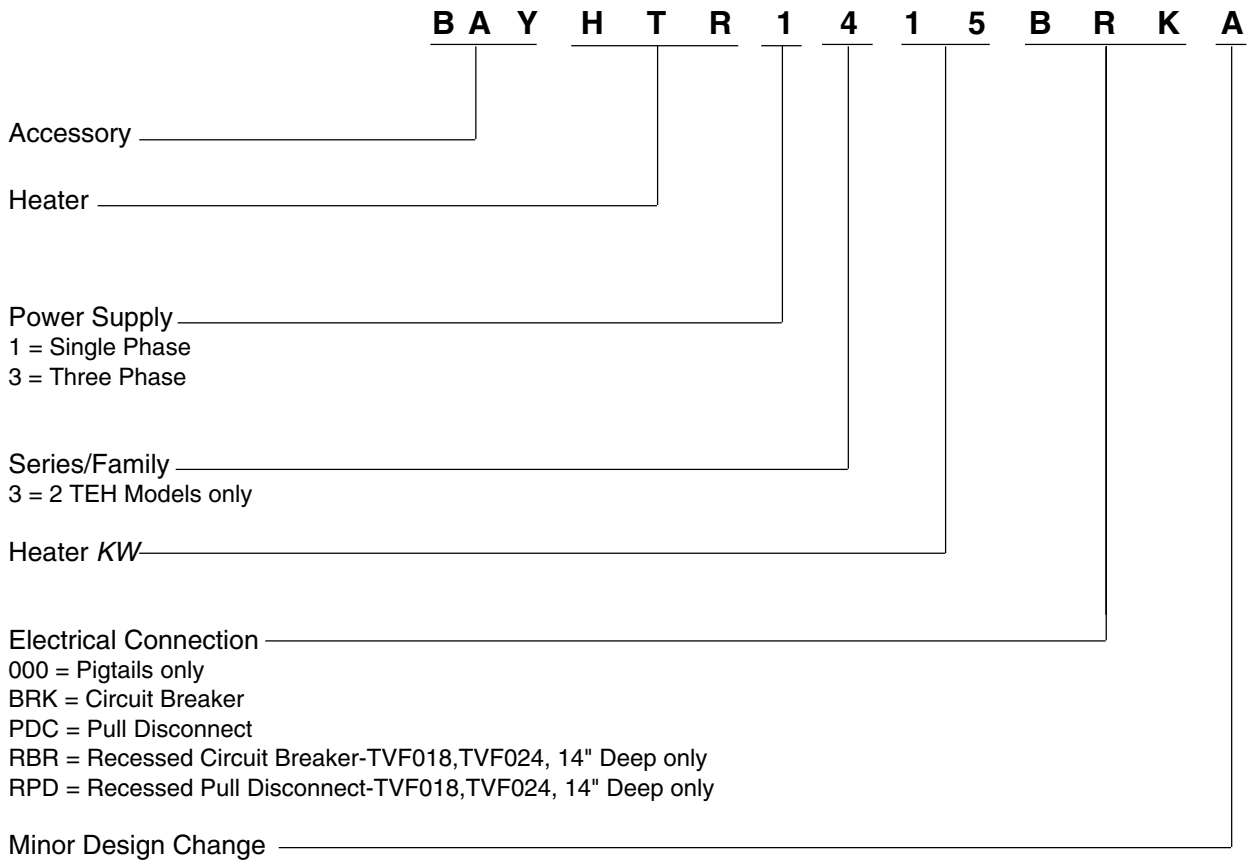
B A Y H T R 1 4 1 5 B R K A

Accessory

Heater

Power Supply
1 = Single Phase
3 = Three Phase

Series/Family
3 = 2 TEH Models only

Heater *KW*

Electrical Connection
000 = Pigtails only
BRK = Circuit Breaker
PDC = Pull Disconnect
RBR = Recessed Circuit Breaker-TVF018,TVF024, 14" Deep only
RPD = Recessed Pull Disconnect-TVF018,TVF024, 14" Deep only

Minor Design Change